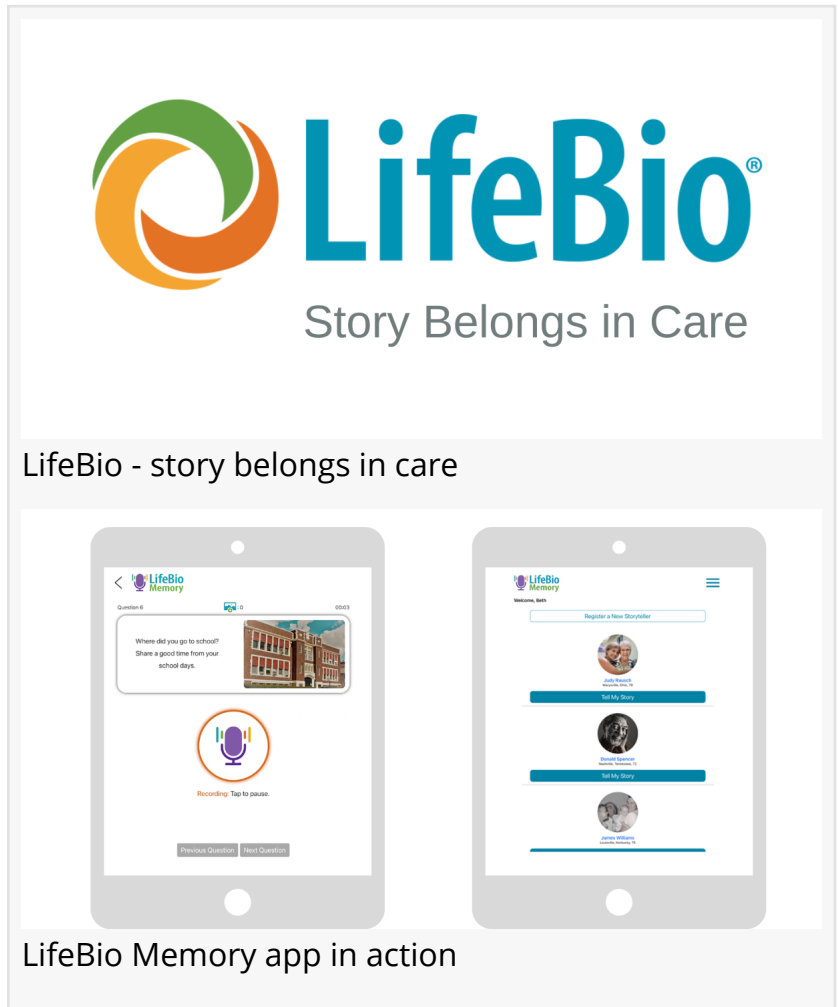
LifeBio®

Story Belongs in Care

LifeBio - story belongs in care

LifeBio Memory

Question 6

: 0

00:03

Where did you go to school? Share a good time from your school days.

Recording: Tap to pause.

Previous Question

Next Question

LifeBio Memory

Welcome, Beth

Register a New Storyteller

Judy Rausch

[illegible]

Tell My Story

Donald Spencer

Nashville, Tennessee, TN

Tell My Story

James Williams

Louisville, Kentucky, TN

LifeBio Memory app in action